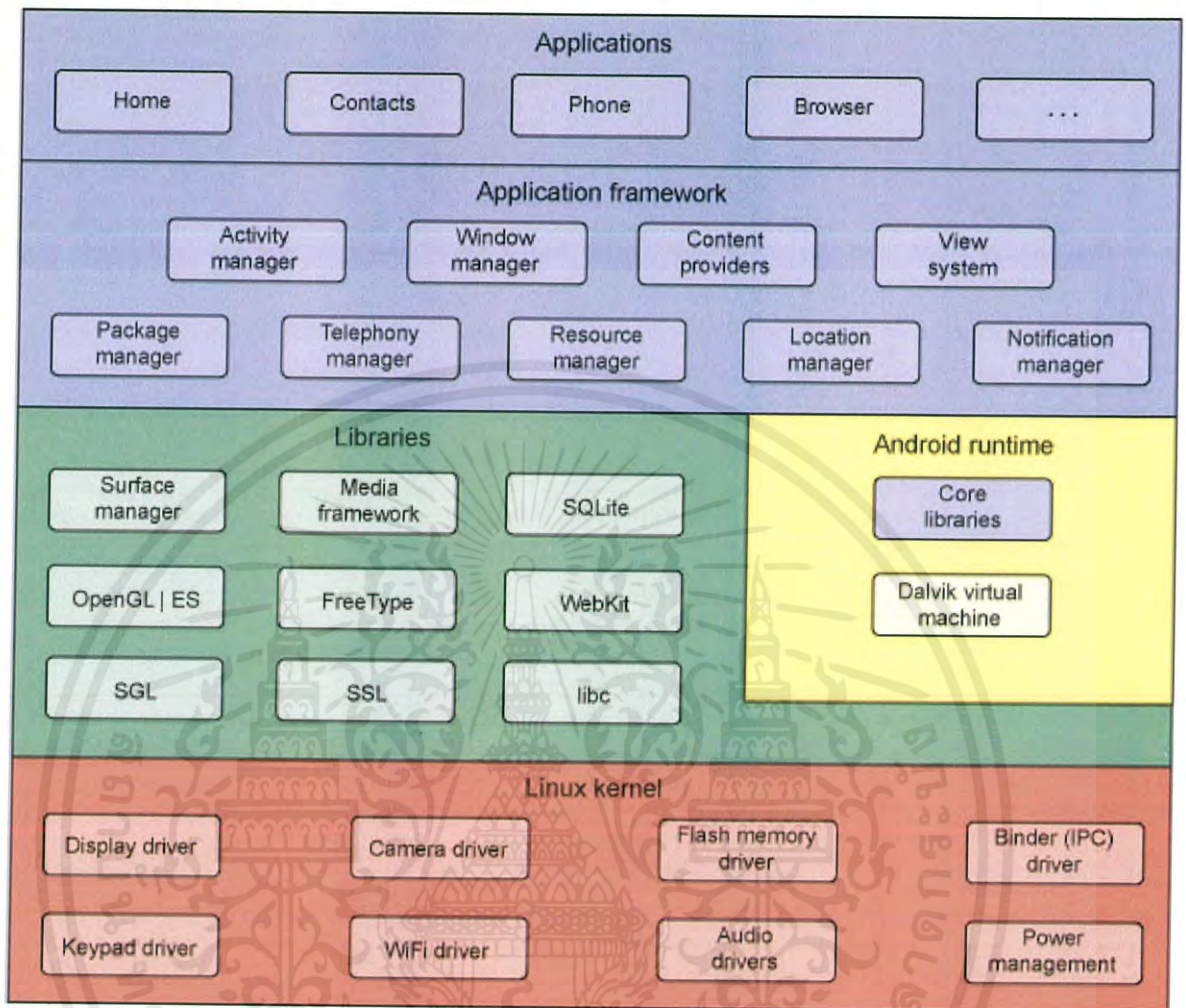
Applications

Home

Contacts

Phone

Browser

...

Application framework

Activity manager

Window manager

Content providers

View system

Package manager

Telephony manager

Resource manager

Location manager

Notification manager

Libraries

Surface manager

Media framework

SQLite

OpenGL | ES

FreeType

WebKit

SGL

SSL

libc

Android runtime

Core libraries

Dalvik virtual machine

Linux kernel

Display driver

Camera driver

Flash memory driver

Binder (IPC) driver

Keypad driver

WiFi driver

Audio drivers

Power management